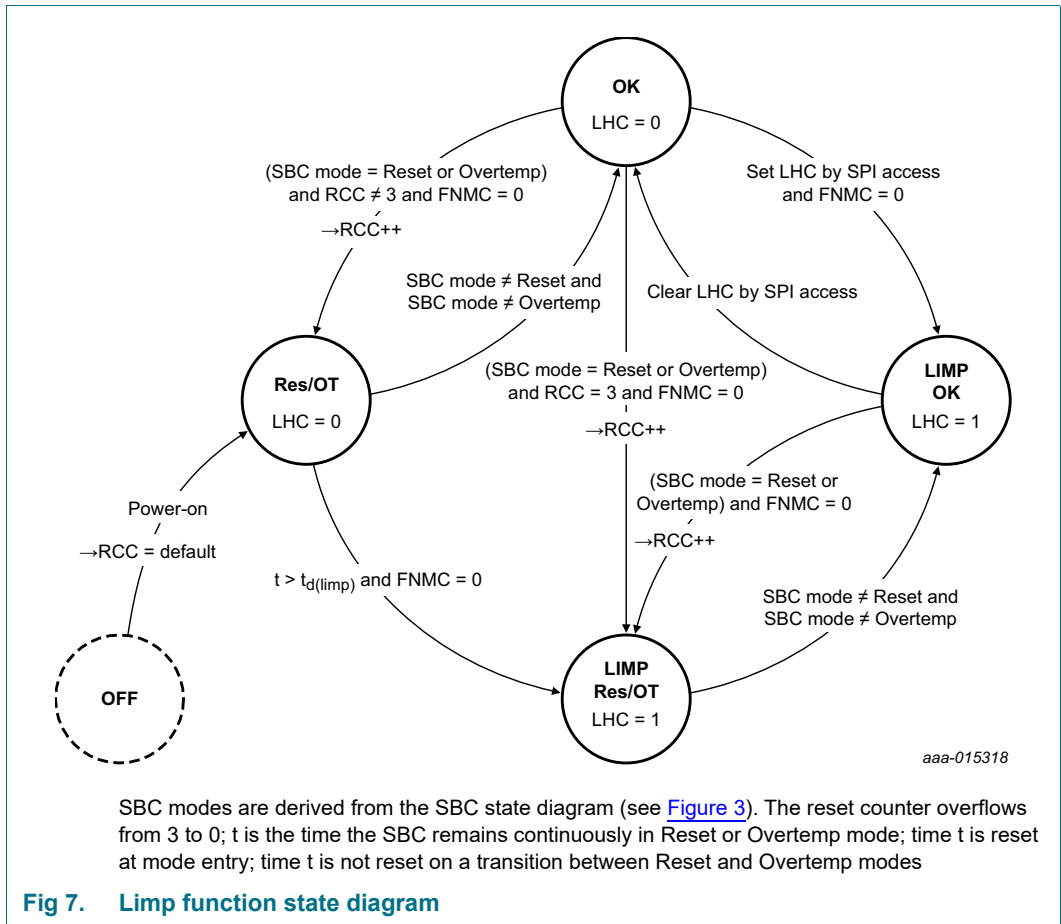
OK
LHC = 0

(SBC mode = Reset or Overtemp) and RCC ≠ 3 and FNMC = 0
→RCC++

Set LHC by SPI access and FNMC = 0

SBC mode ≠ Reset and SBC mode ≠ Overtemp

Clear LHC by SPI access

Res/OT
LHC = 0

(SBC mode = Reset or Overtemp) and RCC = 3 and FNMC = 0
→RCC++

LIMP OK
LHC = 1

(SBC mode = Reset or Overtemp) and FNMC = 0
→RCC++

Power-on
→RCC = default

$t > t_{d(limp)}$ and FNMC = 0

SBC mode ≠ Reset and SBC mode ≠ Overtemp

OFF

LIMP Res/OT
LHC = 1

aaa-015318

SBC modes are derived from the SBC state diagram (see Figure 3). The reset counter overflows from 3 to 0; t is the time the SBC remains continuously in Reset or Overtemp mode; time t is reset at mode entry; time t is not reset on a transition between Reset and Overtemp modes

Fig 7. Limp function state diagram